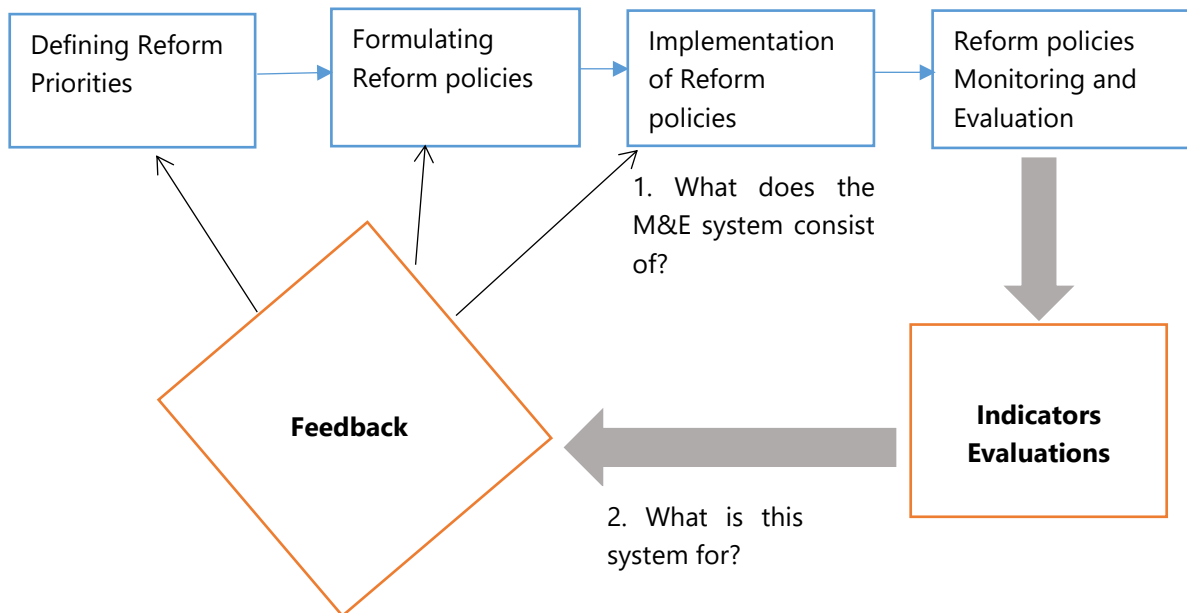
Defining Reform Priorities

Formulating Reform policies

Implementation of Reform policies

Reform policies Monitoring and Evaluation

1. What does the M&E system consist of?

Feedback

Indicators Evaluations

2. What is this system for?